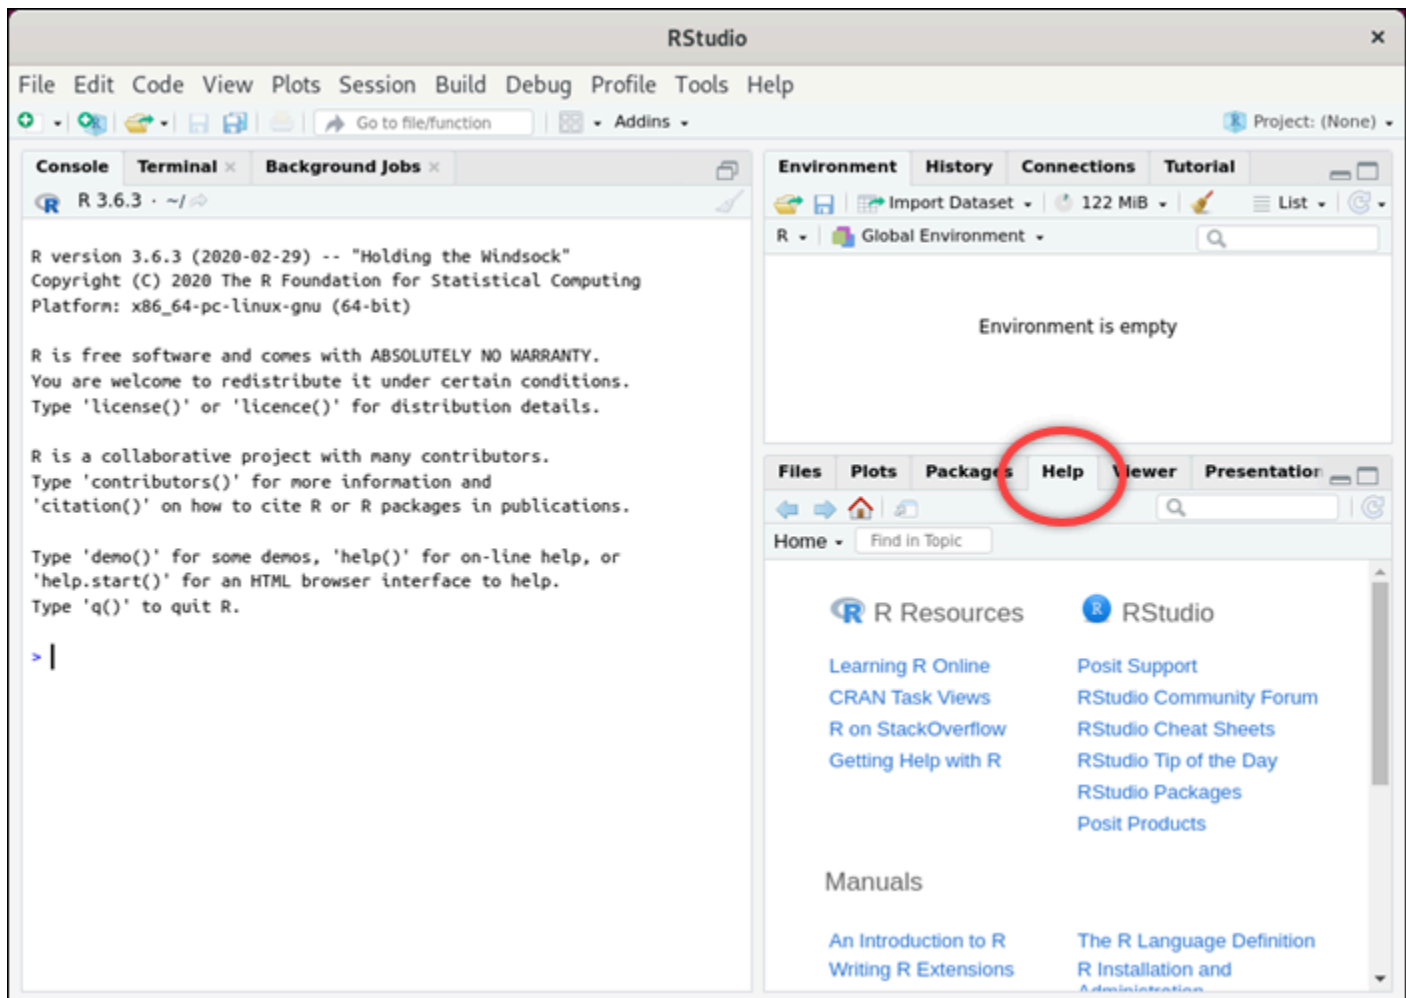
RStudio

File Edit Code View Plots Session Build Debug Profile Tools Help

Go to file/function Addins

Project: (None)

Console Terminal Background Jobs

R 3.6.3 · ~/

R version 3.6.3 (2020-02-29) -- "Holding the Windsock"
Copyright (C) 2020 The R Foundation for Statistical Computing
Platform: x86_64-pc-linux-gnu (64-bit)

R is free software and comes with ABSOLUTELY NO WARRANTY.
You are welcome to redistribute it under certain conditions.
Type 'license()' or 'licence()' for distribution details.

R is a collaborative project with many contributors.
Type 'contributors()' for more information and
'citation()' on how to cite R or R packages in publications.

Type 'demo()' for some demos, 'help()' for on-line help, or
'help.start()' for an HTML browser interface to help.
Type 'q()' to quit R.

>

Environment History Connections Tutorial

Import Dataset 122 MiB List

R Global Environment

Environment is empty

Files Plots Packages Help Viewer Presentation

Home Find in Topic

R Resources

Learning R Online
CRAN Task Views
R on StackOverflow
Getting Help with R

RStudio

Posit Support
RStudio Community Forum
RStudio Cheat Sheets
RStudio Tip of the Day
RStudio Packages
Posit Products

Manuals

An Introduction to R
Writing R Extensions

The R Language Definition
R Installation and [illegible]